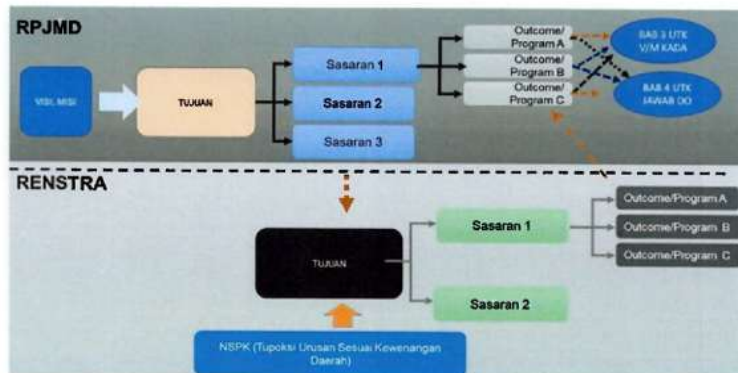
RPJMD

VISI, MISI

TUJUAN

Sasaran 1

Sasaran 2

Sasaran 3

Outcome/ Program A

Outcome/ Program B

Outcome/ Program C

BAB 3 UTK V/M KADA

BAB 4 UTK JAWAB DO

RENSTRA

TUJUAN

Sasaran 1

Sasaran 2

Outcome/Program A

Outcome/Program B

Outcome/Program C

NSPK (Tupoksi Urusan Sesuai Kewenangan Daerah)